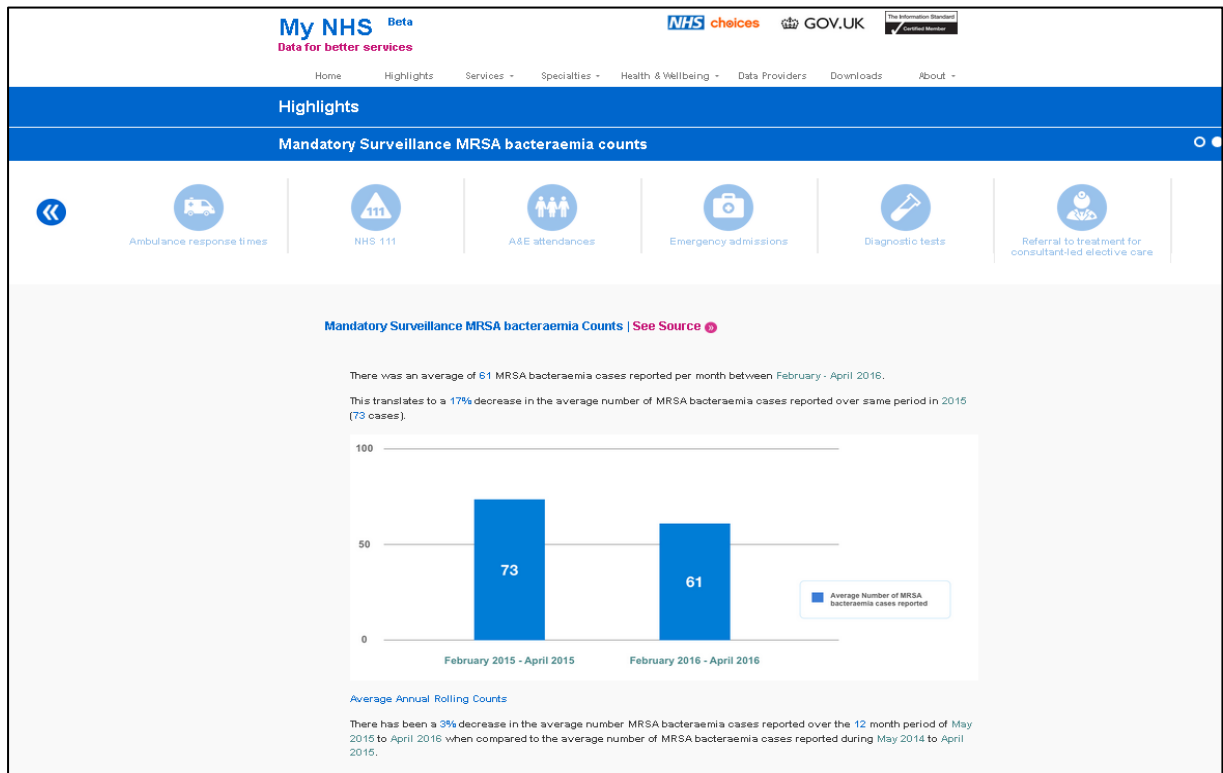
My NHS Beta
Data for better services

NHS choices GOV.UK The Information Standard Certified Member

Home Highlights Services Specialties Health & Wellbeing Data Providers Downloads About

Highlights

Mandatory Surveillance MRSA bacteraemia counts

Ambulance response times
111
NHS 111
A&E attendances
Emergency admissions
Diagnostic tests
Referral to treatment for consultant-led elective care

Mandatory Surveillance MRSA bacteraemia Counts | See Source

There was an average of 61 MRSA bacteraemia cases reported per month between February - April 2016.

This translates to a 17% decrease in the average number of MRSA bacteraemia cases reported over same period in 2015 (73 cases).

100
50
0
73
61
February 2015 - April 2015
February 2016 - April 2016
Average Number of MRSA bacteraemia cases reported

Average Annual Rolling Counts

There has been a 3% decrease in the average number MRSA bacteraemia cases reported over the 12 month period of May 2015 to April 2016 when compared to the average number of MRSA bacteraemia cases reported during May 2014 to April 2015.